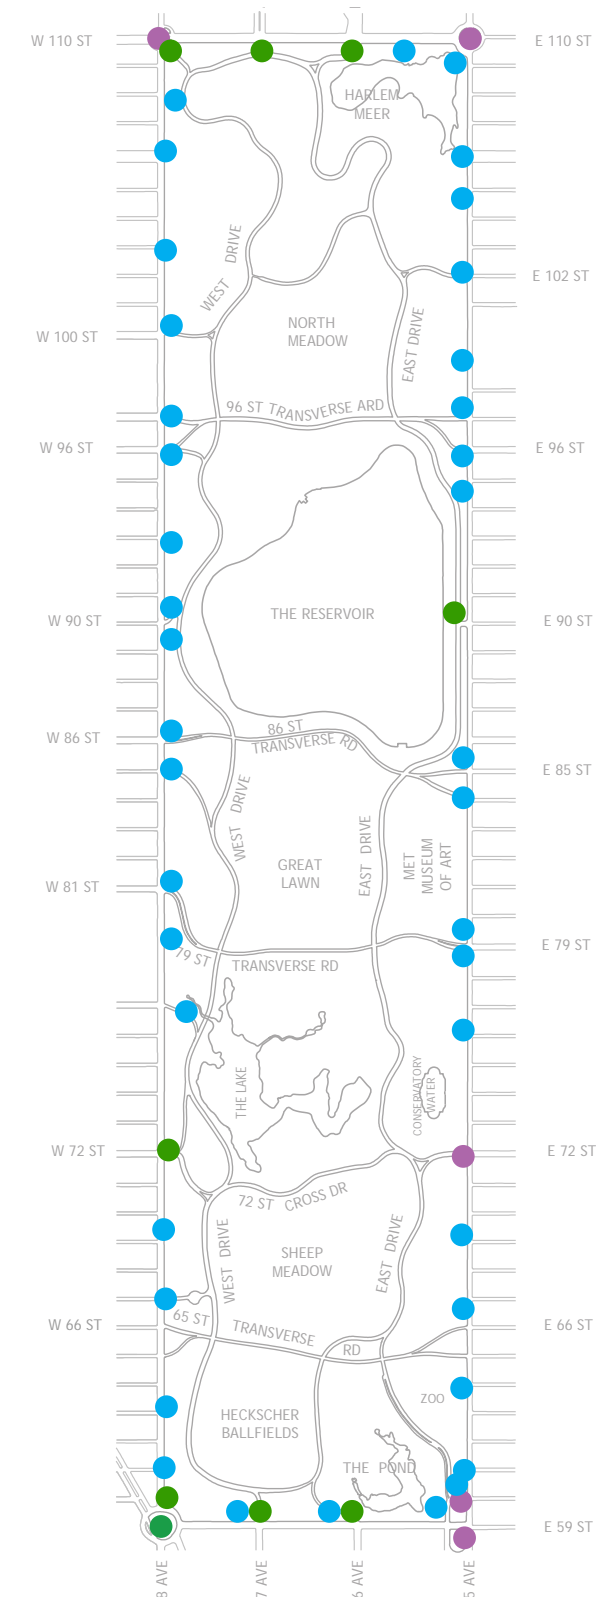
W 110 ST
E 110 ST
HARLEM MEER
WEST DRIVE
E 102 ST
NORTH MEADOW
W 100 ST
EAST DRIVE
96 ST TRANSVERSE ARD
W 96 ST
E 96 ST
THE RESERVOIR
W 90 ST
E 90 ST
W 86 ST
86 ST TRANSVERSE RD
E 85 ST
WEST DRIVE
GREAT LAWN
EAST DRIVE
MET MUSEUM OF ART
W 81 ST
E 79 ST
79 ST
TRANSVERSE RD
THE LAKE
CONSERVATORY WATER
W 72 ST
E 72 ST
72 ST CROSS DR
WEST DRIVE
SHEEP MEADOW
EAST DRIVE
W 66 ST
65 ST
TRANSVERSE
RD
E 66 ST
ZOO
HECKSCHER BALLFIELDS
THE POND
E 59 ST
8 AVE
7 AVE
6 AVE
5 AVE